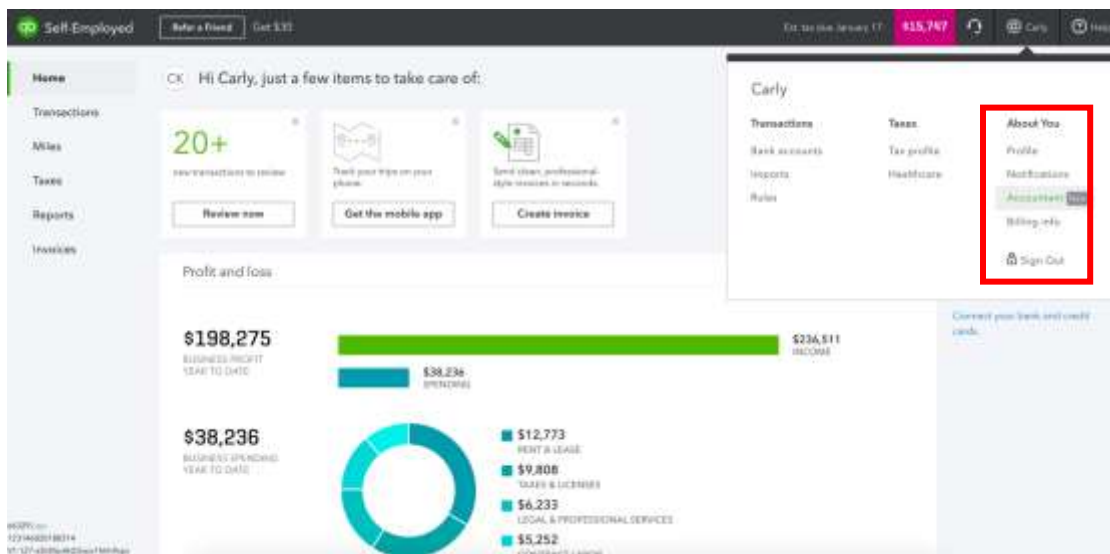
qb Self-Employed

Refer a Friend Get $35

Est. tax due January 17 $15,747

Carly

Help

Home
Transactions
Miles
Taxes
Reports
Invoices

CK Hi Carly, just a few items to take care of:

20+
new transactions to review
Review now

Track your trips on your phone
Get the mobile app

Send clean, professional-style invoices in seconds.
Create invoice

Profit and loss

$198,275
BUSINESS PROFIT YEAR TO DATE

$236,511
INCOME

$38,236
SPENDING

$38,236
BUSINESS SPENDING YEAR TO DATE

$12,773
RENT & LEASE

$9,808
TAXES & LICENSES

$6,233
LEGAL & PROFESSIONAL SERVICES

$5,252
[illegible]

Carly

Transactions
Bank accounts
Imports
Rules

Taxes
Tax profile
Healthcare

About You
Profile
Notifications
Accountant New
Billing info

Sign Out

Connect your bank and credit cards.

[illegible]
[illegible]
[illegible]